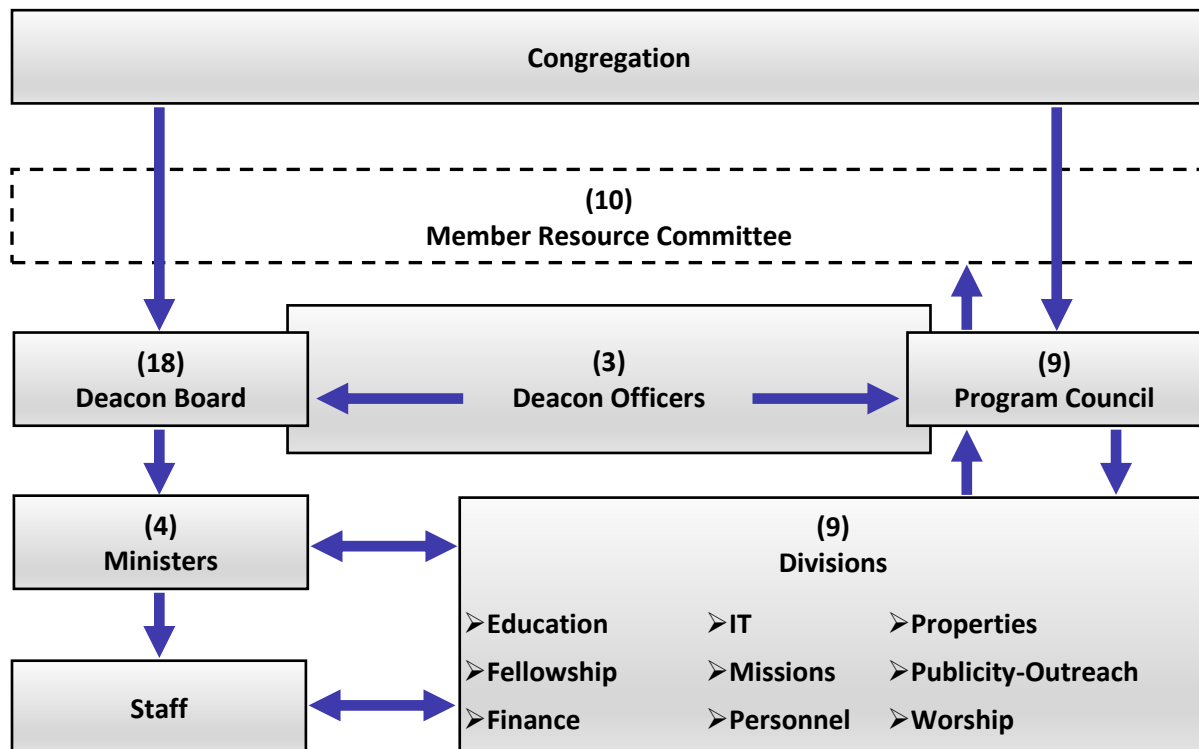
Congregation

(10)
Member Resource Committee

(18)
Deacon Board

(3)
Deacon Officers

(9)
Program Council

(4)
Ministers

(9)
Divisions

➢Education
➢IT
➢Properties
➢Fellowship
➢Missions
➢Publicity-Outreach
➢Finance
➢Personnel
➢Worship

Staff